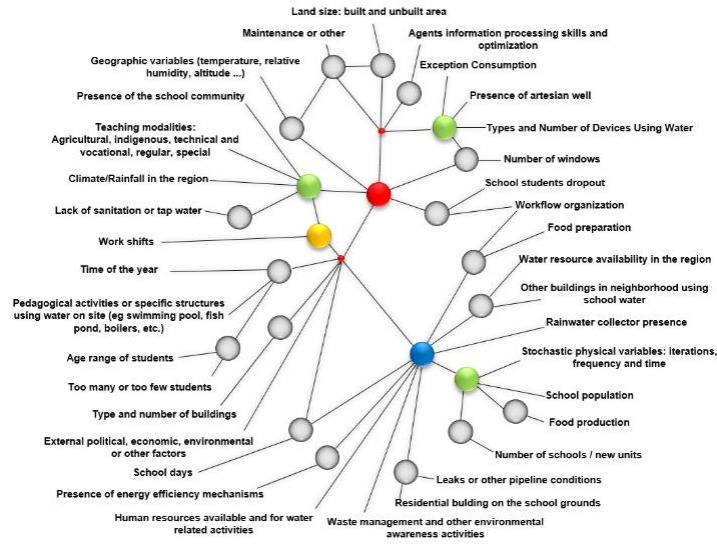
Land size: built and unbuilt area

Maintenance or other

Agents information processing skills and optimization

Geographic variables (temperature, relative humidity, altitude ...)

Exception Consumption

Presence of the school community

Presence of artesian well

Types and Number of Devices Using Water

Teaching modalities: Agricultural, indigenous, technical and vocational, regular, special

Number of windows

Climate/Rainfall in the region

School students dropout

Lack of sanitation or tap water

Workflow organization

Work shifts

Food preparation

Time of the year

Water resource availability in the region

Pedagogical activities or specific structures using water on site (eg swimming pool, fish pond, boilers, etc.)

Other buildings in neighborhood using school water

Rainwater collector presence

Age range of students

Stochastic physical variables: iterations, frequency and time

Too many or too few students

School population

Type and number of buildings

Food production

External political, economic, environmental or other factors

Number of schools / new units

School days

Leaks or other pipeline conditions

Presence of energy efficiency mechanisms

Residential bulding on the school grounds

Human resources available and for water related activities

Waste management and other environmental awareness activities